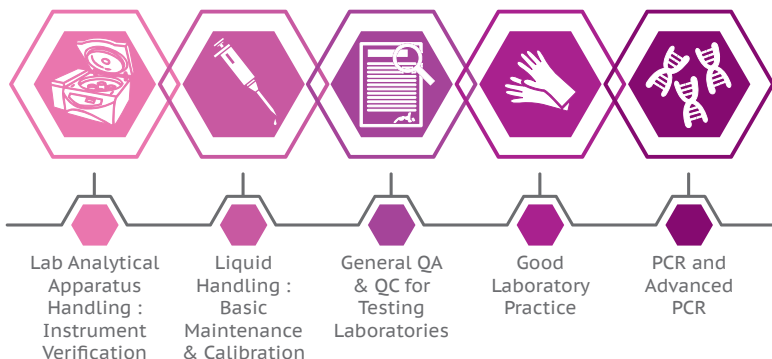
Lab Analytical Apparatus Handling : Instrument Verification

Liquid Handling : Basic Maintenance & Calibration

General QA & QC for Testing Laboratories

Good Laboratory Practice

PCR and Advanced PCR